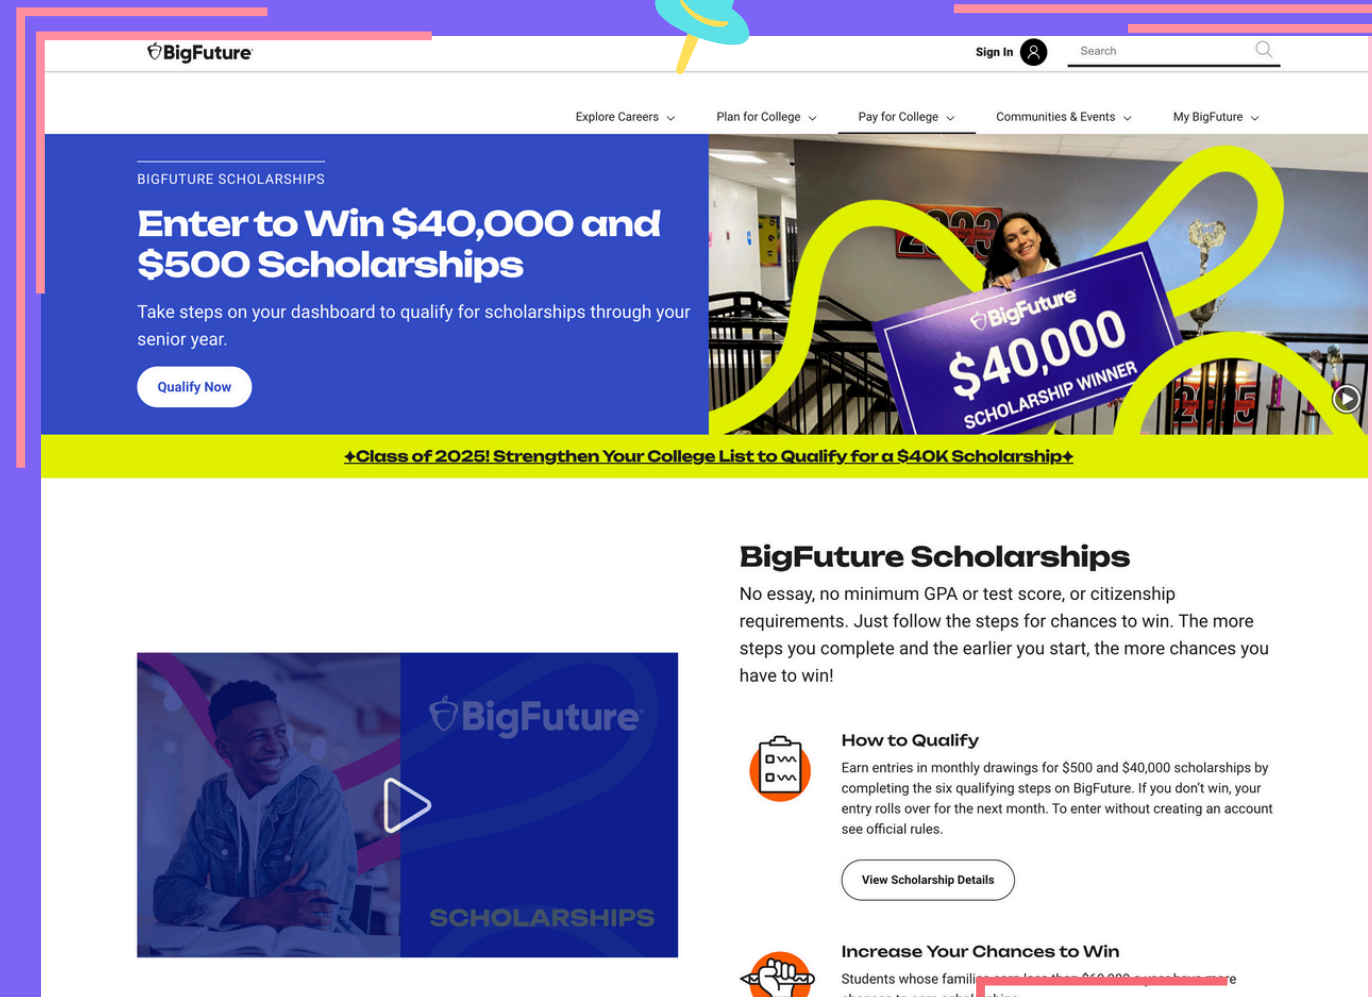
BigFuture

Sign In

Search

Explore Careers ⌵ Plan for College ⌵ Pay for College ⌵ Communities & Events ⌵ My BigFuture ⌵

BIGFUTURE SCHOLARSHIPS

Enter to Win $40,000 and $500 Scholarships

Take steps on your dashboard to qualify for scholarships through your senior year.

Qualify Now

BigFuture
$40,000
SCHOLARSHIP WINNER

✦Class of 2025! Strengthen Your College List to Qualify for a $40K Scholarship✦

BigFuture

SCHOLARSHIPS

BigFuture Scholarships

No essay, no minimum GPA or test score, or citizenship requirements. Just follow the steps for chances to win. The more steps you complete and the earlier you start, the more chances you have to win!

How to Qualify

Earn entries in monthly drawings for $500 and $40,000 scholarships by completing the six qualifying steps on BigFuture. If you don't win, your entry rolls over for the next month. To enter without creating an account see official rules.

View Scholarship Details

Increase Your Chances to Win

Students whose famili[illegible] e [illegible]